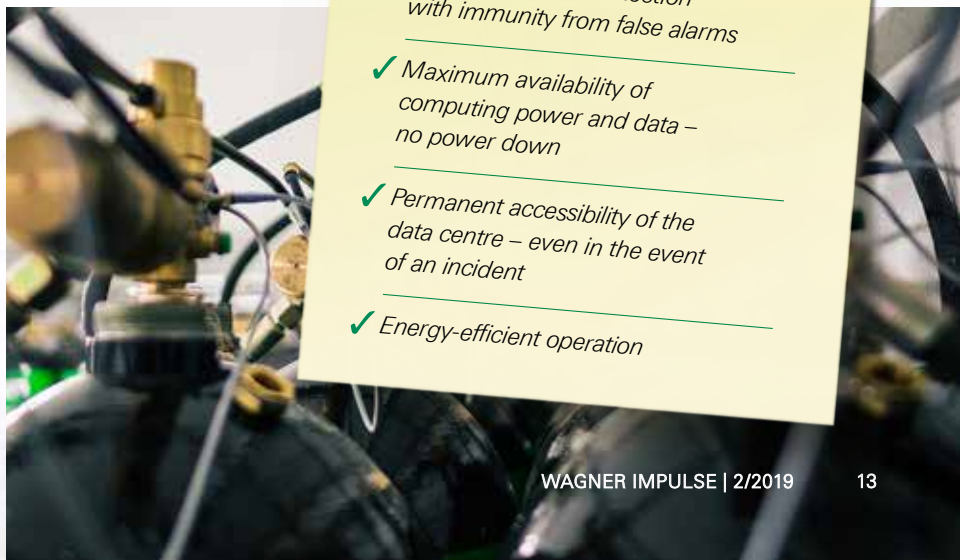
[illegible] with immunity from false alarms

✓ Maximum availability of computing power and data – no power down

✓ Permanent accessibility of the data centre – even in the event of an incident

✓ Energy-efficient operation

WAGNER IMPULSE | 2/2019 13